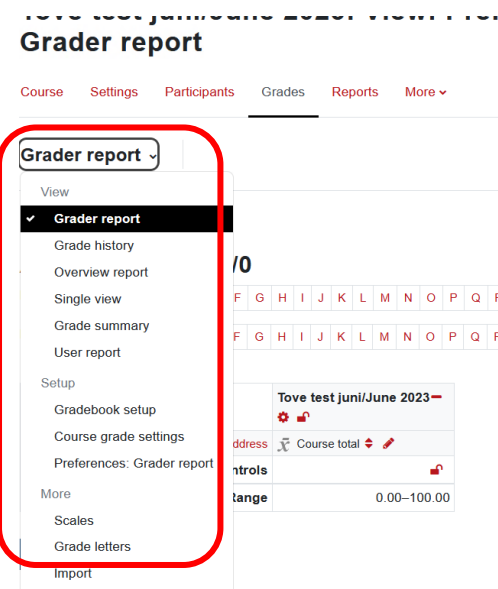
Tove test juni/June 2023: View: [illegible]
Grader report

Course Settings Participants Grades Reports More

Grader report

View
Grader report
Grade history
Overview report
Single view
Grade summary
User report
Setup
Gradebook setup
Course grade settings
Preferences: Grader report
More
Scales
Grade letters
Import

/0

F G H I J K L M N O P Q

F G H I J K L M N O P Q

| | Tove test juni/June 2023 |
|---|---|
| address | $\bar{x}$ Course total |
| ntrols | |
| Range | 0.00–100.00 |